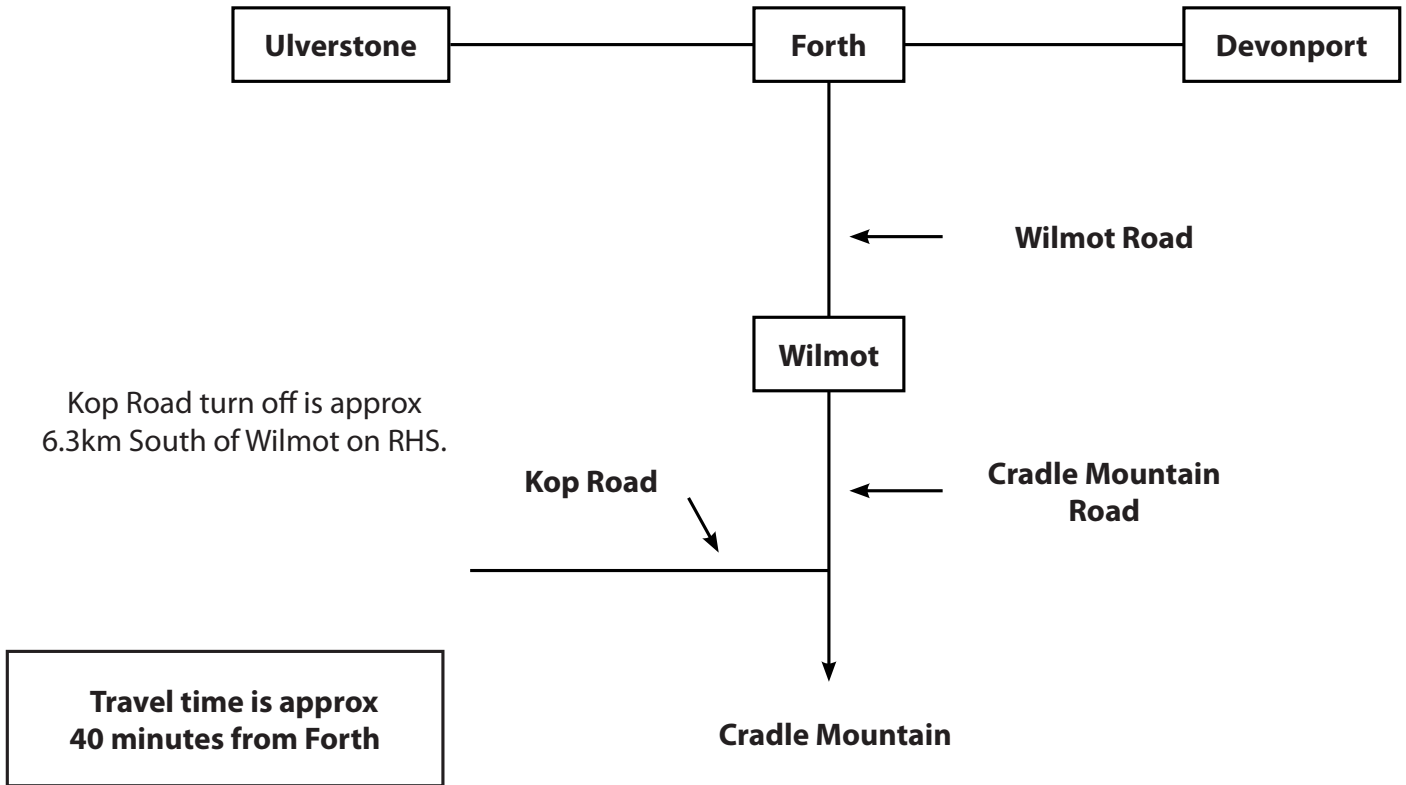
Ulverstone

Forth

Devonport

Wilmot Road

Wilmot

Kop Road turn off is approx 6.3km South of Wilmot on RHS.

Kop Road

Cradle Mountain Road

Travel time is approx 40 minutes from Forth

Cradle Mountain